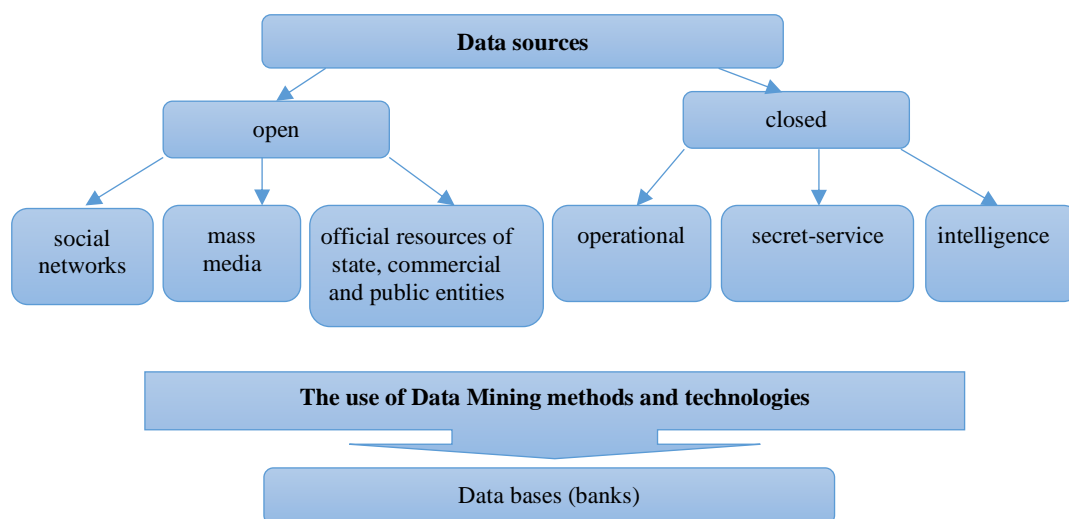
Data sources

open

closed

social networks

mass media

official resources of state, commercial and public entities

operational

secret-service

intelligence

The use of Data Mining methods and technologies

Data bases (banks)